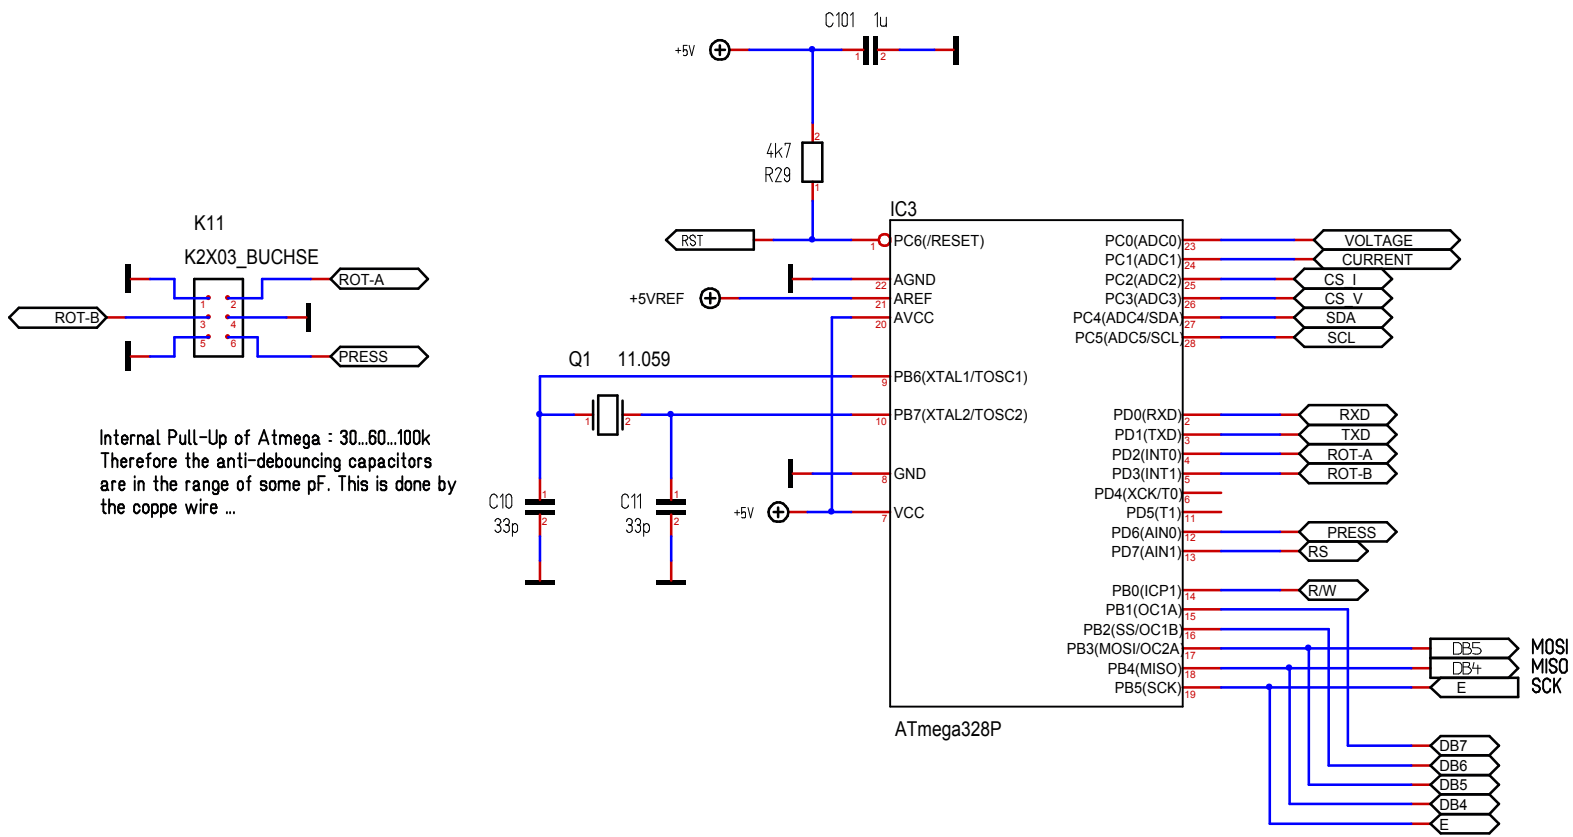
C101 1u

+5V

1 2

2

4k7

R29

1

K11

K2X03_BUCHSE

ROT-A

ROT-B

1 2

3 4

5 6

PRESS

IC3

RST

1 PC6(/RESET)

22 AGND

+5VREF

21 AREF

20 AVCC

Q1 11.059

9 PB6(XTAL1/TOSC1)

1 2

10 PB7(XTAL2/TOSC2)

8 GND

+5V

7 VCC

C10 33p

C11 33p

1 2 1 2

Internal Pull-Up of Atmega : 30...60...100k
Therefore the anti-debouncing capacitors are in the range of some pF. This is done by the coppe wire ...

PC0(ADC0) 23 VOLTAGE

PC1(ADC1) 24 CURRENT

PC2(ADC2) 25 CS_I

PC3(ADC3) 26 CS_V

PC4(ADC4/SDA) 27 SDA

PC5(ADC5/SCL) 28 SCL

PD0(RXD) 2 RXD

PD1(TXD) 3 TXD

PD2(INT0) 4 ROT-A

PD3(INT1) 5 ROT-B

PD4(XCK/T0) 6

PD5(T1) 11

PD6(AIN0) 12 PRESS

PD7(AIN1) 13 RS

PB0(ICP1) 14 R/W

PB1(OC1A) 15

PB2(SS/OC1B) 16

PB3(MOSI/OC2A) 17 DB5 MOSI

PB4(MISO) 18 DB4 MISO

PB5(SCK) 19 E SCK

ATmega328P

DB7

DB6

DB5

DB4

E